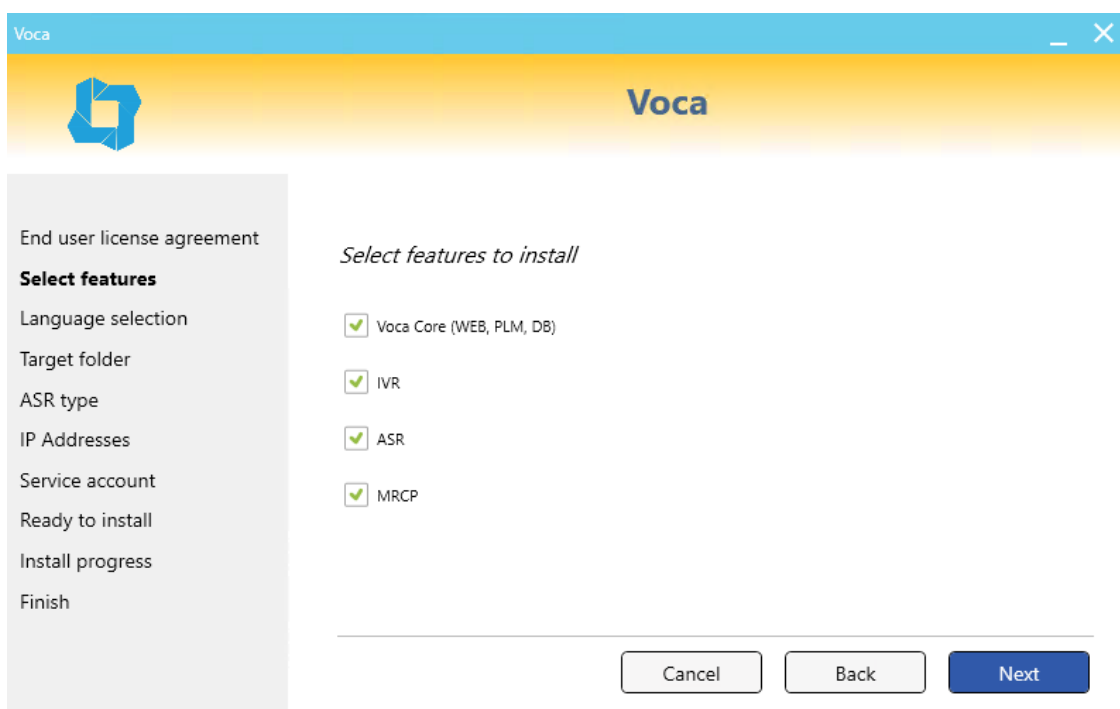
Voca

Voca

End user license agreement
Select features
Language selection
Target folder
ASR type
IP Addresses
Service account
Ready to install
Install progress
Finish

Select features to install

Voca Core (WEB, PLM, DB)

IVR

ASR

MRCP

Cancel
Back
Next